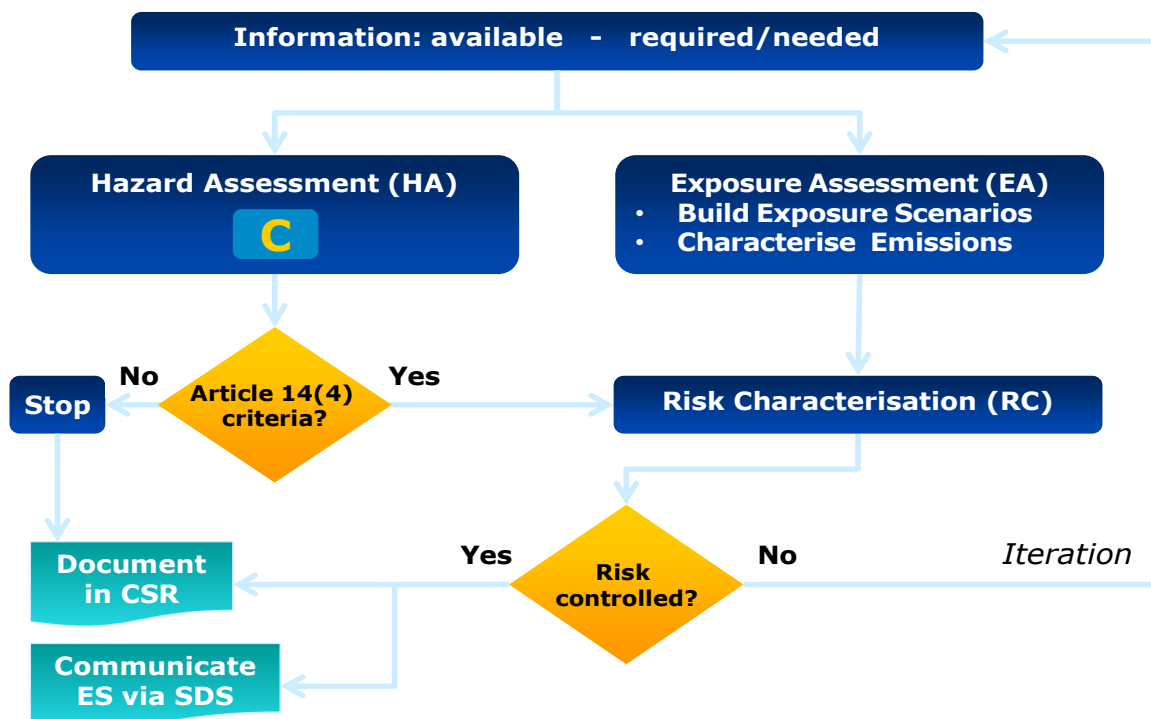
Information: available - required/needed

Hazard Assessment (HA)

C

Exposure Assessment (EA)
• Build Exposure Scenarios
• Characterise Emissions

No

Stop

Article 14(4) criteria?

Yes

Risk Characterisation (RC)

Document in CSR

Yes

Risk controlled?

No

Iteration

Communicate ES via SDS